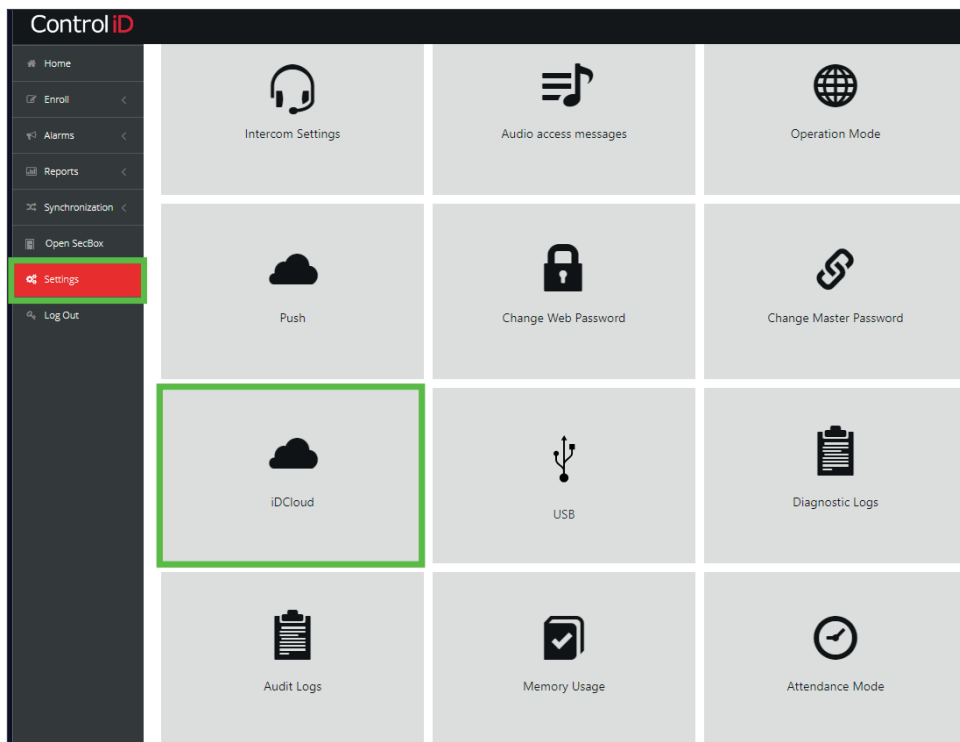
Control iD

Home
Enroll
Alarms
Reports
Synchronization
Open SecBox
Settings
Log Out

Intercom Settings
Audio access messages
Operation Mode
Push
Change Web Password
Change Master Password
iDCloud
USB
Diagnostic Logs
Audit Logs
Memory Usage
Attendance Mode